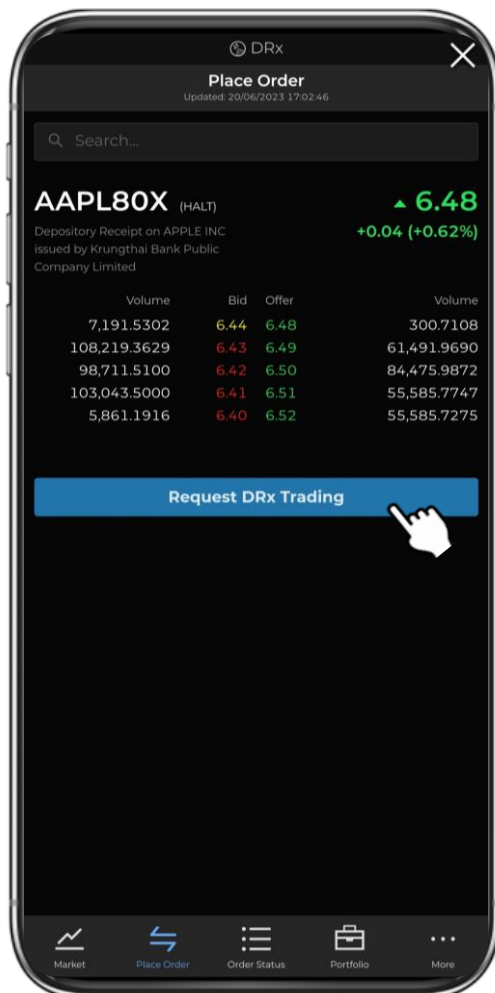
DRx

Place Order
Updated: 20/06/2023 17:02:46

Search...

AAPL80X (HALT)
Depository Receipt on APPLE INC issued by Krungthai Bank Public Company Limited

6.48
+0.04 (+0.62%)

| Volume | Bid | Offer | Volume |
|---|---|---|---|
| 7,191.5302 | 6.44 | 6.48 | 300.7108 |
| 108,219.3629 | 6.43 | 6.49 | 61,491.9690 |
| 98,711.5100 | 6.42 | 6.50 | 84,475.9872 |
| 103,043.5000 | 6.41 | 6.51 | 55,585.7747 |
| 5,861.1916 | 6.40 | 6.52 | 55,585.7275 |

Request DRx Trading

Market
Place Order
Order Status
Portfolio
More